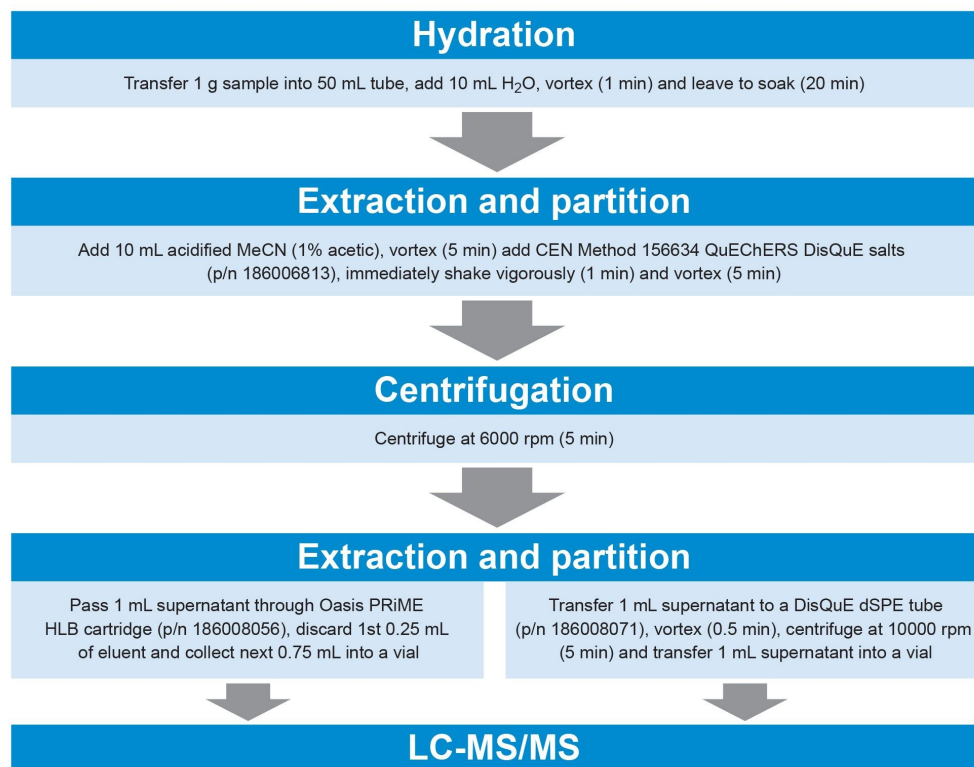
Hydration

Transfer 1 g sample into 50 mL tube, add 10 mL $H_2O$, vortex (1 min) and leave to soak (20 min)

Extraction and partition

Add 10 mL acidified MeCN (1% acetic), vortex (5 min) add CEN Method 156634 QuEChERS DisQuE salts (p/n 186006813), immediately shake vigorously (1 min) and vortex (5 min)

Centrifugation

Centrifuge at 6000 rpm (5 min)

Extraction and partition

Pass 1 mL supernatant through Oasis PRiME HLB cartridge (p/n 186008056), discard 1st 0.25 mL of eluent and collect next 0.75 mL into a vial

Transfer 1 mL supernatant to a DisQuE dSPE tube (p/n 186008071), vortex (0.5 min), centrifuge at 10000 rpm (5 min) and transfer 1 mL supernatant into a vial

LC-MS/MS